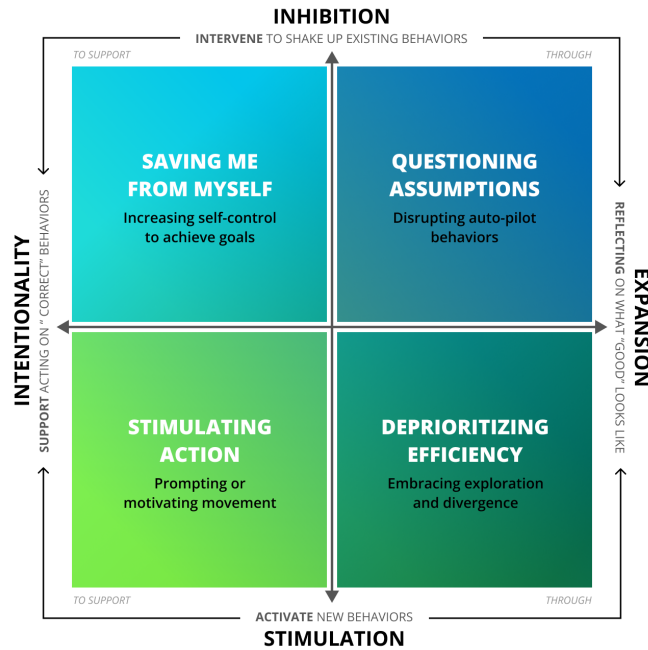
INHIBITION

INTERVENE TO SHAKE UP EXISTING BEHAVIORS

TO SUPPORT

THROUGH

SAVING ME FROM MYSELF

Increasing self-control to achieve goals

QUESTIONING ASSUMPTIONS

Disrupting auto-pilot behaviors

INTENTIONALITY

SUPPORT ACTING ON "CORRECT" BEHAVIORS

EXPANSION

REFLECTING ON WHAT "GOOD" LOOKS LIKE

STIMULATING ACTION

Prompting or motivating movement

DEPRIORITIZING EFFICIENCY

Embracing exploration and divergence

TO SUPPORT

THROUGH

ACTIVATE NEW BEHAVIORS

STIMULATION